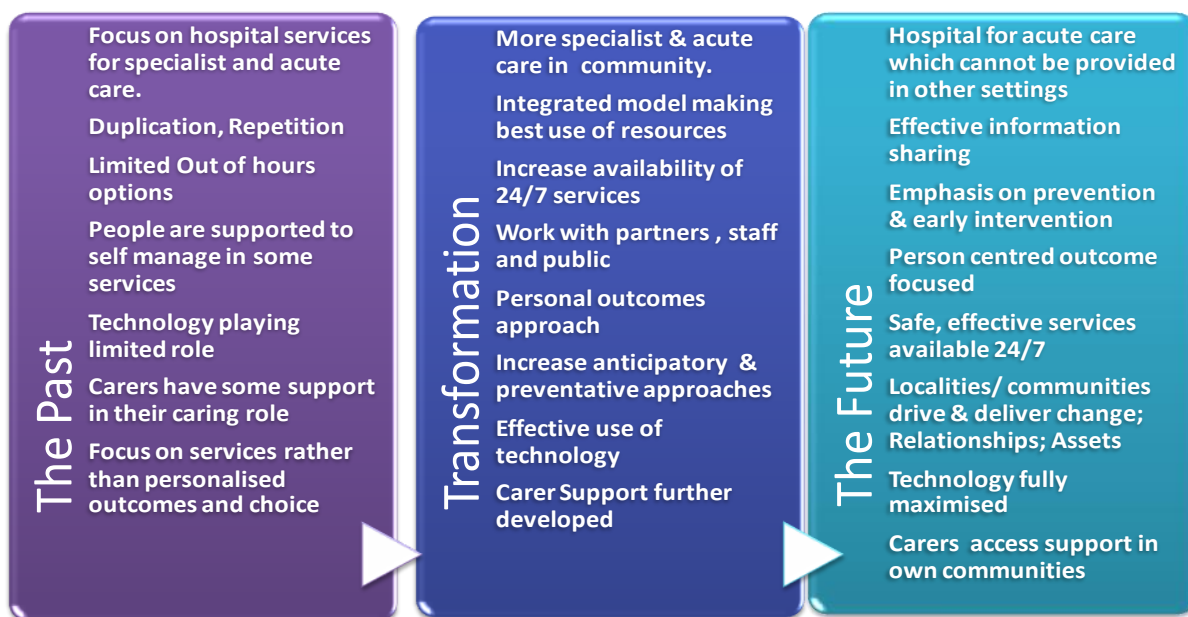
The Past

Focus on hospital services for specialist and acute care.

Duplication, Repetition

Limited Out of hours options

People are supported to self manage in some services

Technology playing limited role

Carers have some support in their caring role

Focus on services rather than personalised outcomes and choice

Transformation

More specialist & acute care in community.

Integrated model making best use of resources

Increase availability of 24/7 services

Work with partners , staff and public

Personal outcomes approach

Increase anticipatory & preventative approaches

Effective use of technology

Carer Support further developed

The Future

Hospital for acute care which cannot be provided in other settings

Effective information sharing

Emphasis on prevention & early intervention

Person centred outcome focused

Safe, effective services available 24/7

Localities/ communities drive & deliver change; Relationships; Assets

Technology fully maximised

Carers access support in own communities